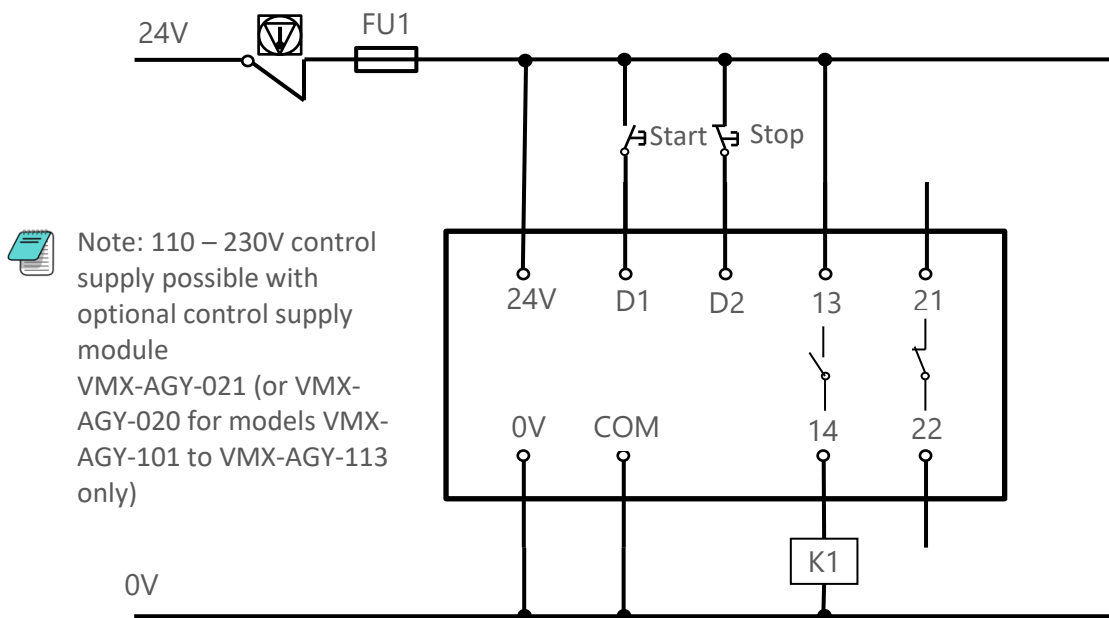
24V

FU1

Start

Stop

Note: 110 – 230V control supply possible with optional control supply module VMX-AGY-021 (or VMX-AGY-020 for models VMX-AGY-101 to VMX-AGY-113 only)

24V

D1

D2

13

21

0V

COM

14

22

K1

0V